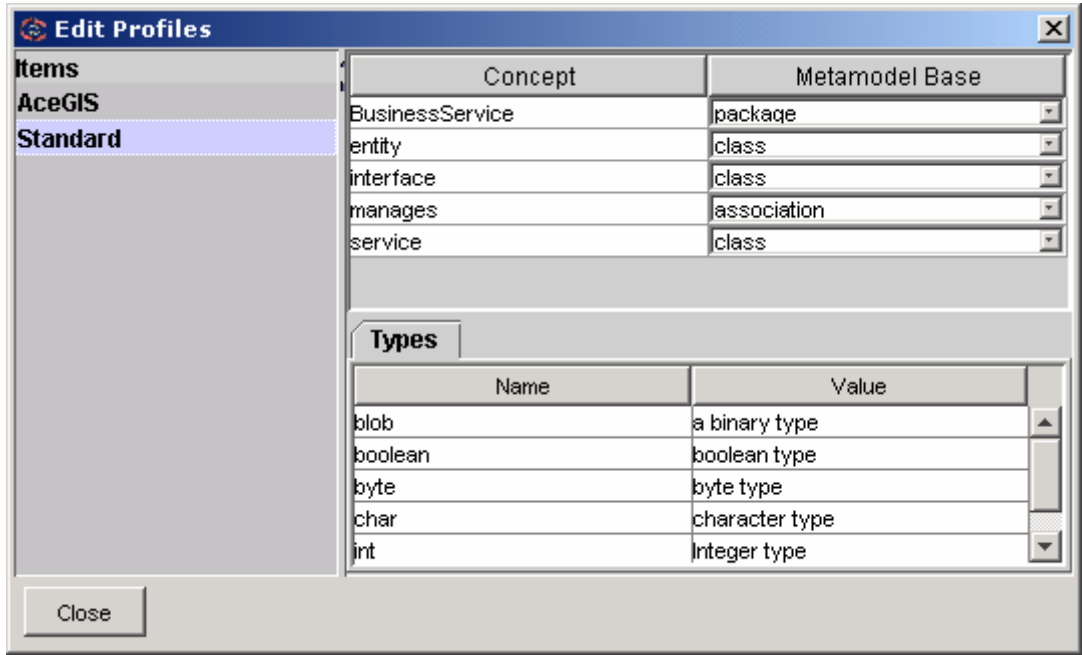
Edit Profiles

Items
AceGIS
Standard

| Concept | Metamodel Base |
|---|---|
| BusinessService | package |
| entity | class |
| interface | class |
| manages | association |
| service | class |

Types

| Name | Value |
|---|---|
| blob | a binary type |
| boolean | boolean type |
| byte | byte type |
| char | character type |
| int | Integer type |

Close